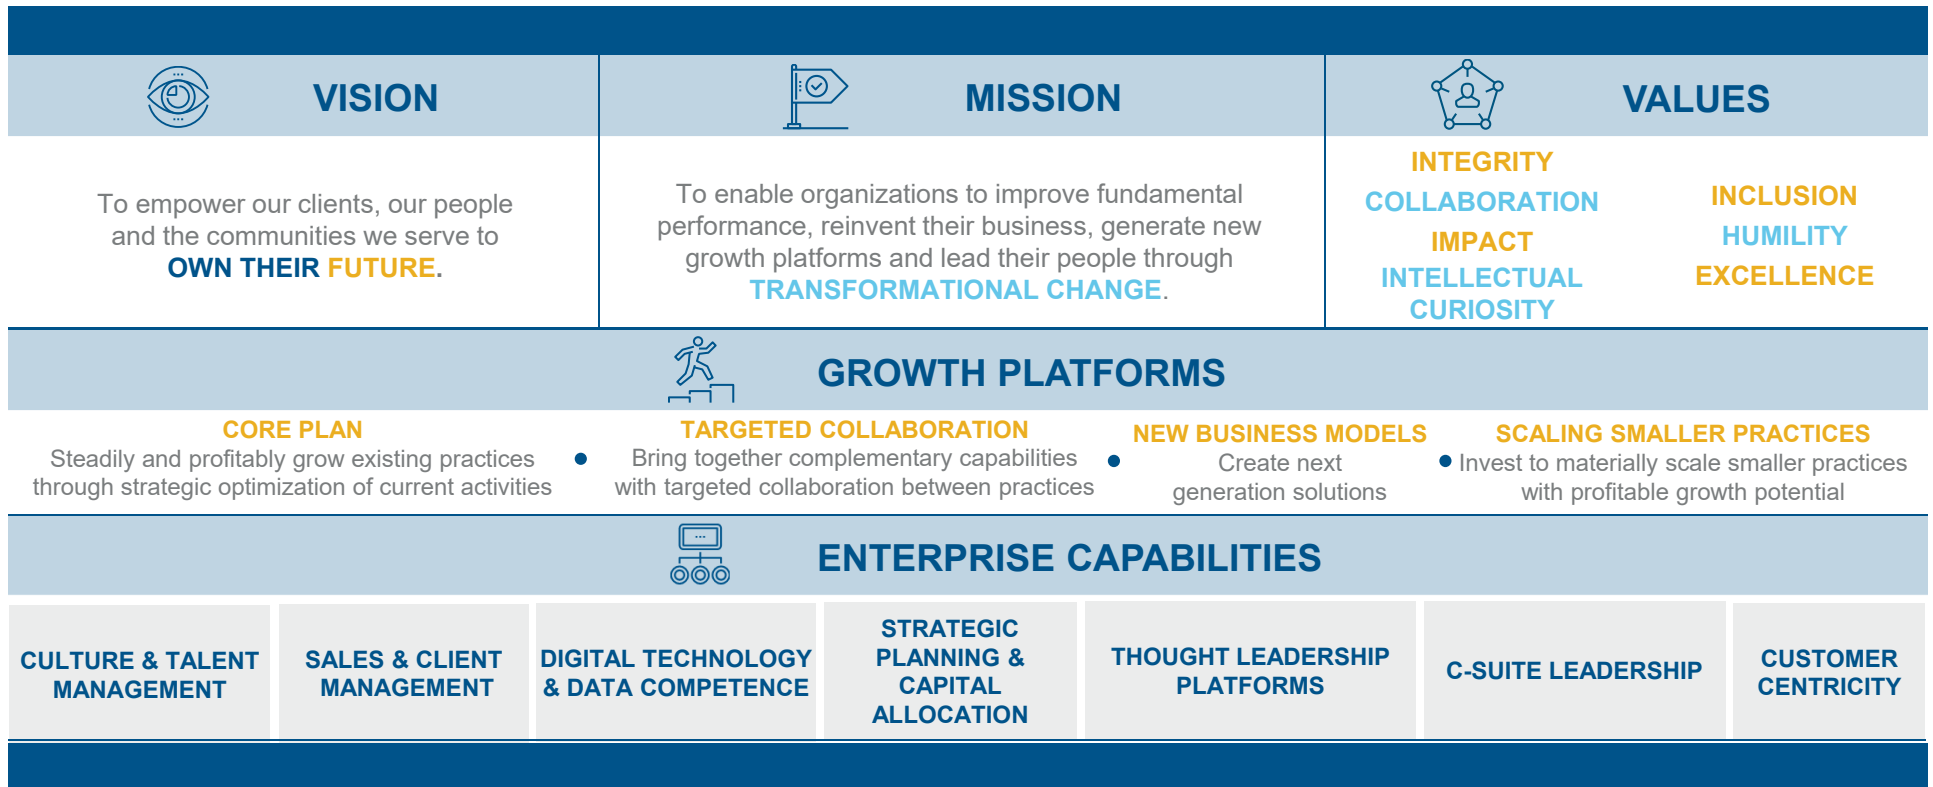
VISION

To empower our clients, our people and the communities we serve to OWN THEIR FUTURE.

MISSION

To enable organizations to improve fundamental performance, reinvent their business, generate new growth platforms and lead their people through TRANSFORMATIONAL CHANGE.

VALUES

INTEGRITY
COLLABORATION
IMPACT
INTELLECTUAL CURIOSITY

INCLUSION
HUMILITY
EXCELLENCE

GROWTH PLATFORMS

CORE PLAN
Steadily and profitably grow existing practices through strategic optimization of current activities

TARGETED COLLABORATION
Bring together complementary capabilities with targeted collaboration between practices

NEW BUSINESS MODELS
Create next generation solutions

SCALING SMALLER PRACTICES
Invest to materially scale smaller practices with profitable growth potential

ENTERPRISE CAPABILITIES

| CULTURE & TALENT MANAGEMENT | SALES & CLIENT MANAGEMENT | DIGITAL TECHNOLOGY & DATA COMPETENCE | STRATEGIC PLANNING & CAPITAL ALLOCATION | THOUGHT LEADERSHIP PLATFORMS | C-SUITE LEADERSHIP | CUSTOMER CENTRICITY |